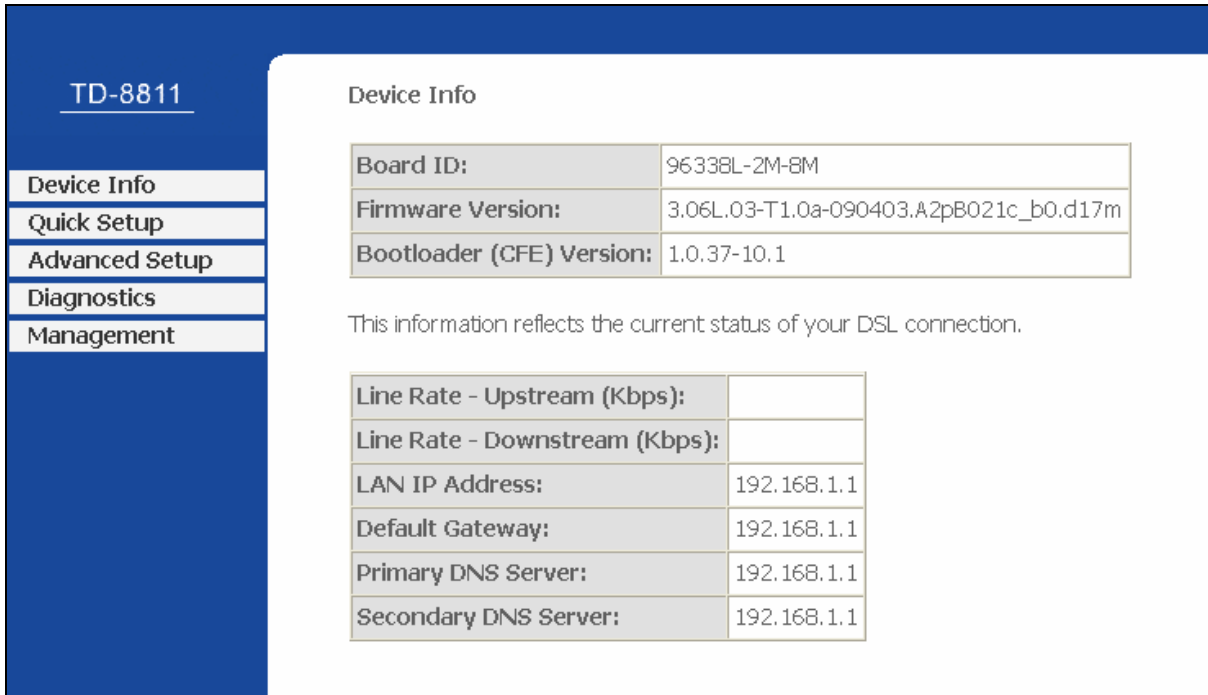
TD-8811

Device Info
Quick Setup
Advanced Setup
Diagnostics
Management

Device Info

| Board ID: | 96338L-2M-8M |
|---|---|
| Firmware Version: | 3.06L.03-T1.0a-090403.A2pB021c_b0.d17m |
| Bootloader (CFE) Version: | 1.0.37-10.1 |

This information reflects the current status of your DSL connection.

| Line Rate - Upstream (Kbps): | |
|---|---|
| Line Rate - Downstream (Kbps): | |
| LAN IP Address: | 192.168.1.1 |
| Default Gateway: | 192.168.1.1 |
| Primary DNS Server: | 192.168.1.1 |
| Secondary DNS Server: | 192.168.1.1 |